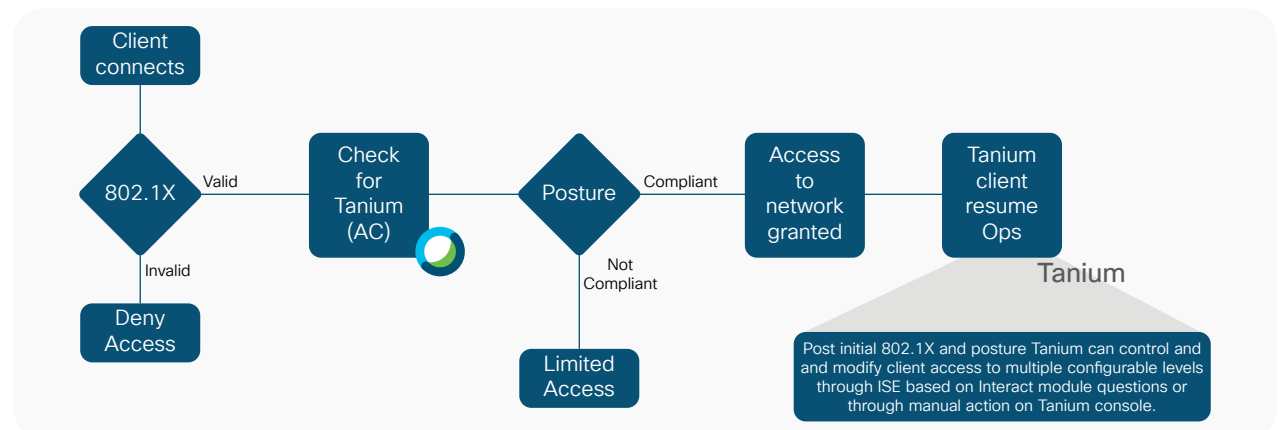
Client connects

802.1X

Valid

Invalid

Deny Access

Check for Tanium (AC)

Posture

Compliant

Not Compliant

Limited Access

Access to network granted

Tanium client resume Ops

Tanium

Post initial 802.1X and posture Tanium can control and and modify client access to multiple configurable levels through ISE based on Interact module questions or through manual action on Tanium console.